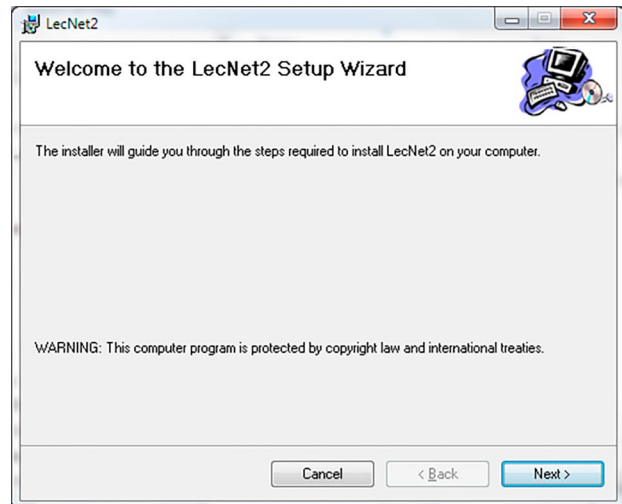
LecNet2

Welcome to the LecNet2 Setup Wizard

The installer will guide you through the steps required to install LecNet2 on your computer.

WARNING: This computer program is protected by copyright law and international treaties.

Cancel

< Back

Next >